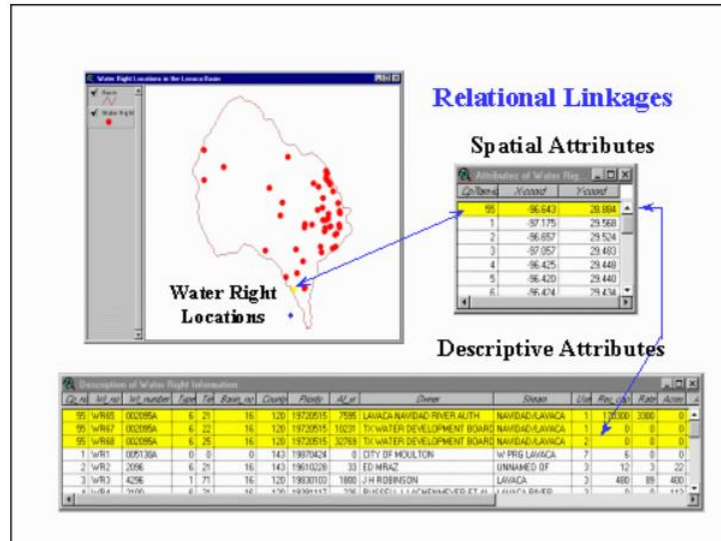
Water Right Locations in the Lavaca Basin

Basin

Water Right

Relational Linkages

Spatial Attributes

Attributes of Water Rig

| Cp/Name | Xcoord | Ycoord |
|---|---|---|
| 55 | -96.643 | 28.884 |
| 1 | -97.175 | 29.568 |
| 2 | -96.657 | 29.524 |
| 3 | -97.057 | 29.483 |
| 4 | -96.425 | 29.448 |
| 5 | -96.420 | 29.440 |
| 6 | -96.474 | 29.434 |

Water Right Locations

Descriptive Attributes

Description of Water Right Information

| Cp_no | Wr_no | Wr_number | Type | Tel | Basin_no | County | Priority | Af_yr | Owner | Stream | Use | Res_cap | Ratn | Acres |
|---|---|---|---|---|---|---|---|---|---|---|---|---|---|---|
| 55 | WR65 | 002095A | 6 | 21 | 16 | 120 | 19720515 | 7595 | LAVACA-NAVIDAD RIVER AUTH | NAVIDAD/LAVACA | 1 | 170300 | 3300 | 0 |
| 55 | WR67 | 002095A | 6 | 22 | 16 | 120 | 19720515 | 10231 | TX WATER DEVELOPMENT BOARD | NAVIDAD/LAVACA | 1 | 0 | 0 | 0 |
| 55 | WR68 | 002095A | 6 | 25 | 16 | 120 | 19720515 | 32769 | TX WATER DEVELOPMENT BOARD | NAVIDAD/LAVACA | 2 | 0 | 0 | 0 |
| 1 | WR1 | 005136A | 0 | 0 | 16 | 143 | 19870424 | 0 | CITY OF MOULTON | W PRG LAVACA | 7 | 6 | 0 | 0 |
| 2 | WR2 | 2096 | 6 | 21 | 16 | 143 | 19610228 | 33 | ED MRAZ | UNNAMED OF | 3 | 12 | 3 | 22 |
| 3 | WR3 | 4296 | 1 | 71 | 16 | 120 | 19830103 | 1800 | J H ROBINSON | LAVACA | 3 | 480 | 89 | 400 |
| 4 | WR4 | 2100 | 6 | 21 | 16 | 120 | 19391117 | 236 | RUSSELL LACHENMEYER ET AL | LAVACA RIVER | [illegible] | 0 | 0 | 112 |